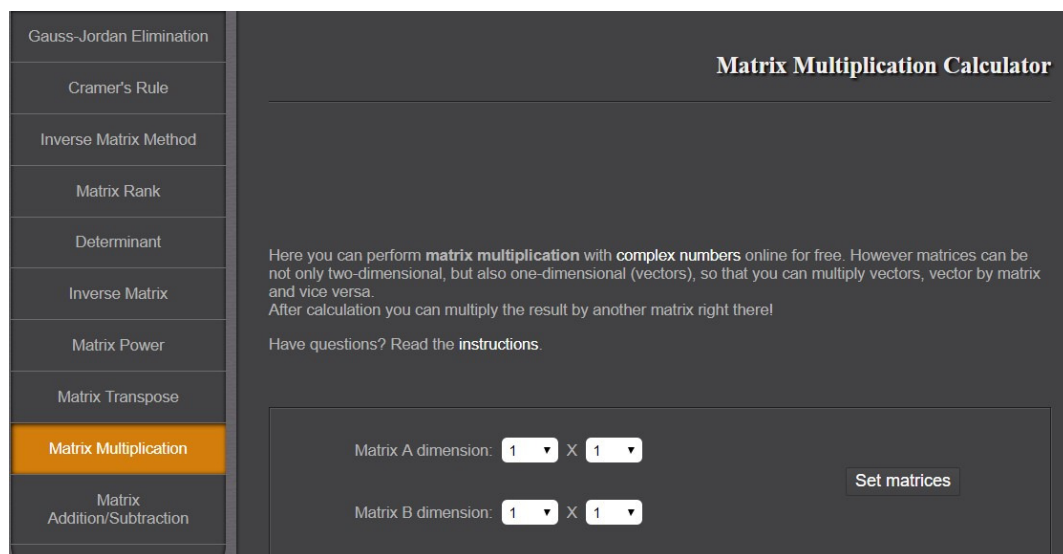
Gauss-Jordan Elimination

Cramer's Rule

Inverse Matrix Method

Matrix Rank

Determinant

Inverse Matrix

Matrix Power

Matrix Transpose

Matrix Multiplication

Matrix Addition/Subtraction

Matrix Multiplication Calculator

Here you can perform matrix multiplication with complex numbers online for free. However matrices can be not only two-dimensional, but also one-dimensional (vectors), so that you can multiply vectors, vector by matrix and vice versa.
After calculation you can multiply the result by another matrix right there!

Have questions? Read the instructions.

Matrix A dimension: 1 X 1

Set matrices

Matrix B dimension: 1 X 1